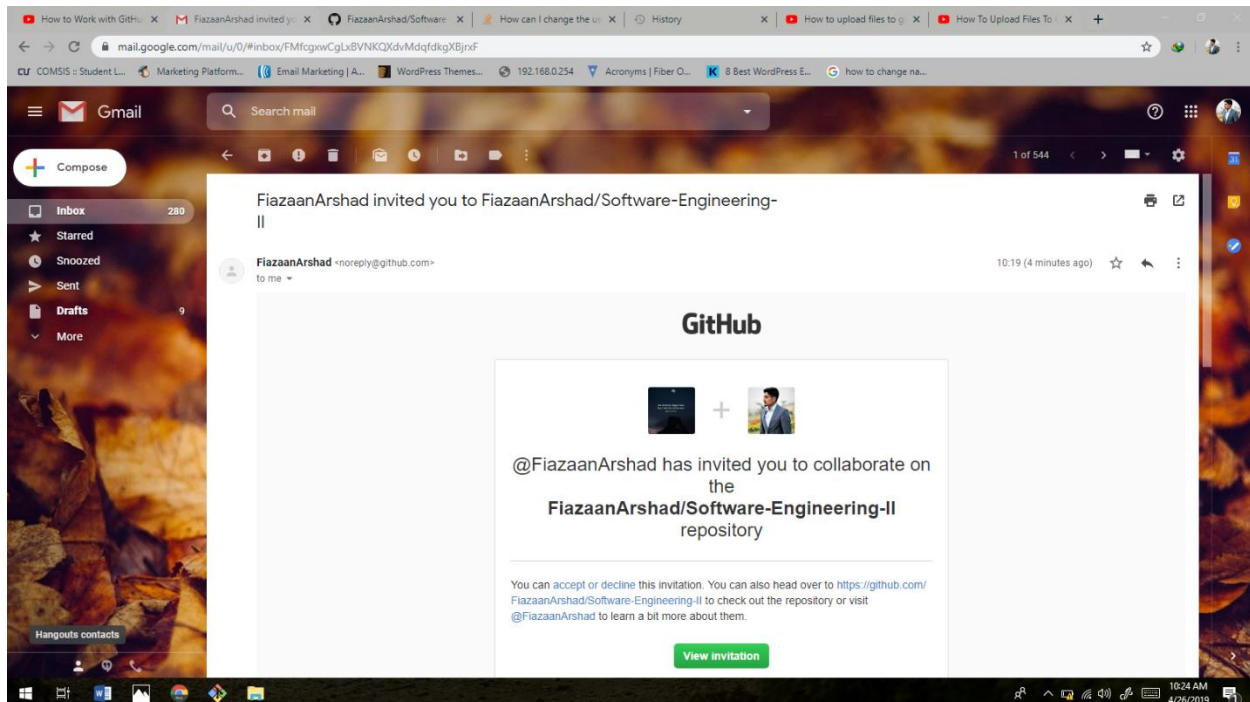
How to Work with GitHu ×
FiazaanArshad invited yo ×
FiazaanArshad/Software ×
How can I change the u ×
History ×
How to upload files to g ×
How To Upload Files To ×
+

mail.google.com/mail/u/0/#inbox/FMfcgxwCgLxBVNKQXdvMdqfdkgXBjrxF

COMSIS :: Student L... Marketing Platform... Email Marketing | A... WordPress Themes... 192.168.0.254 Acronyms | Fiber O... 8 Best WordPress E... how to change na...

Gmail
Search mail

Compose
Inbox 280
Starred
Snoozed
Sent
Drafts 9
More

1 of 544

FiazaanArshad invited you to FiazaanArshad/Software-Engineering-II

FiazaanArshad <noreply@github.com>
to me
10:19 (4 minutes ago)

GitHub

@FiazaanArshad has invited you to collaborate on the **FiazaanArshad/Software-Engineering-II** repository

You can accept or decline this invitation. You can also head over to https://github.com/FiazaanArshad/Software-Engineering-II to check out the repository or visit @FiazaanArshad to learn a bit more about them.

View invitation

Hangouts contacts

10:24 AM
4/26/2019